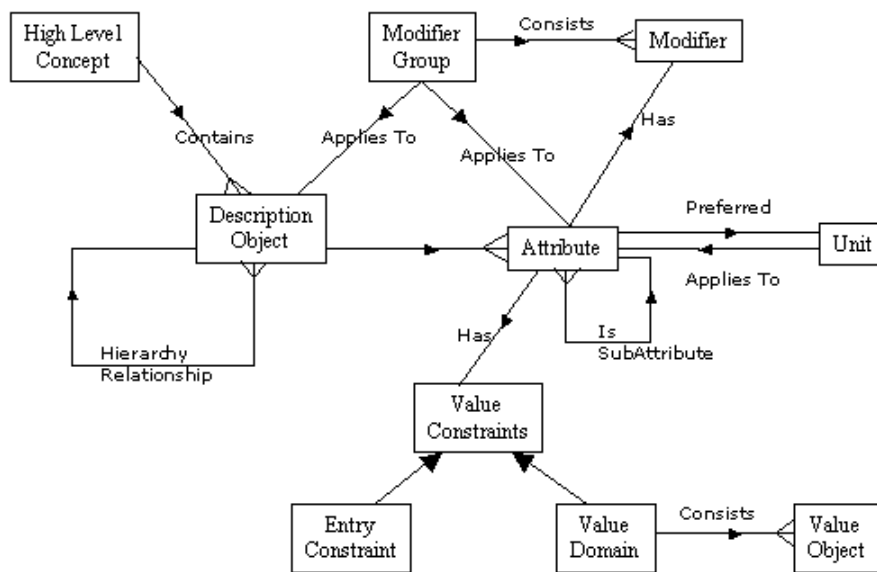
High Level Concept

Modifier Group

Consists

Modifier

Contains

Applies To

Applies To

Has

Description Object

Preferred

Attribute

Unit

Applies To

Is SubAttribute

Has

Hierarchy Relationship

Value Constraints

Entry Constraint

Value Domain

Consists

Value Object